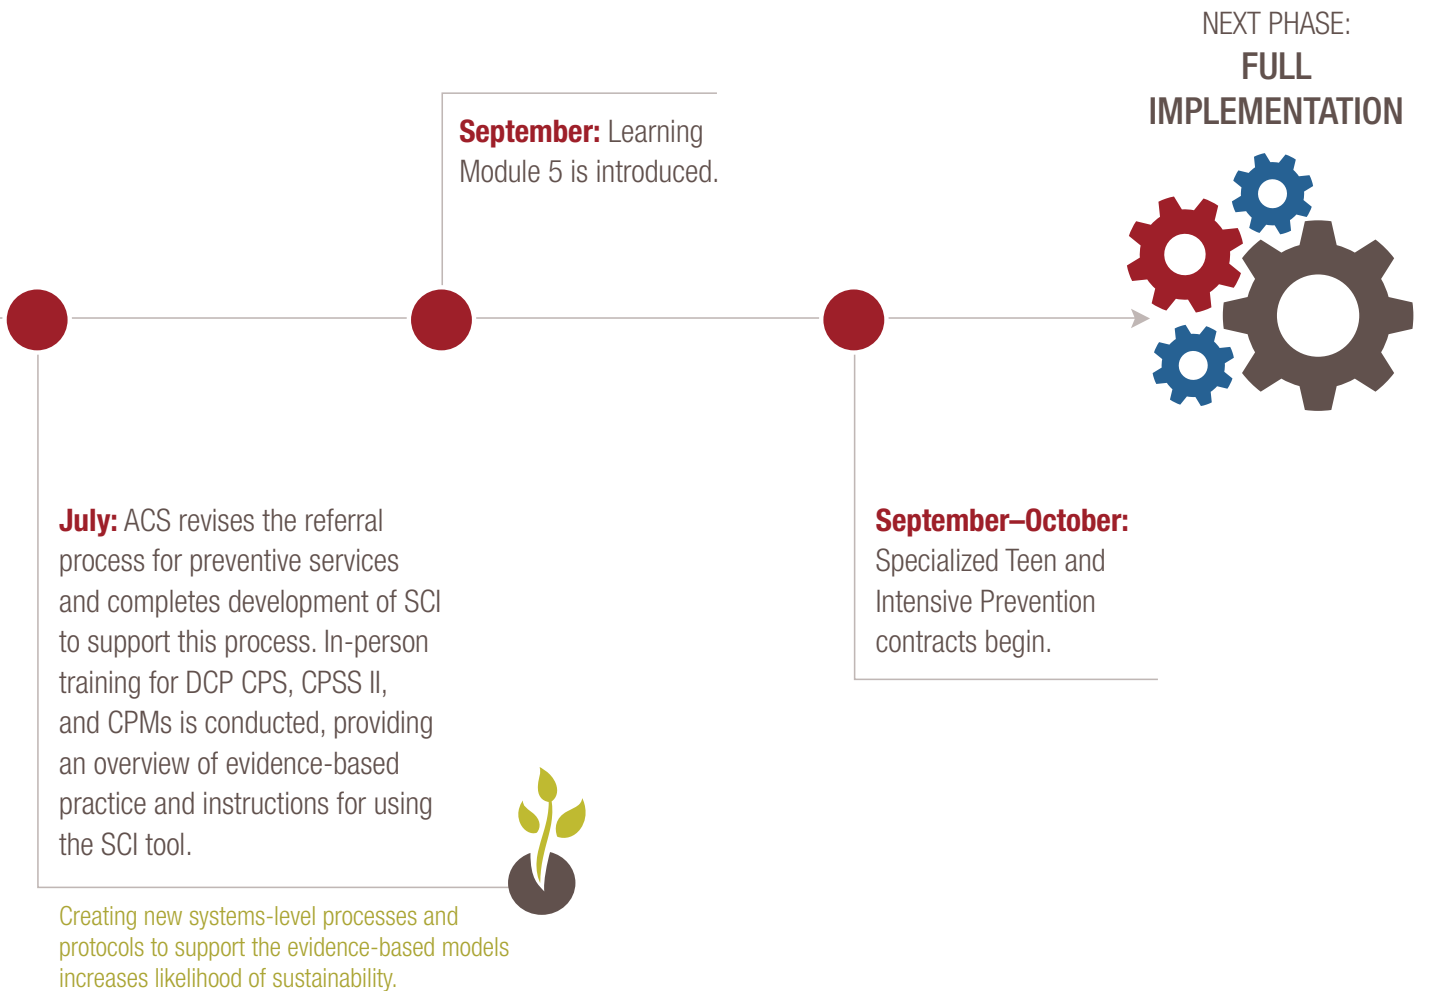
NEXT PHASE:
FULL IMPLEMENTATION

September: Learning Module 5 is introduced.

July: ACS revises the referral process for preventive services and completes development of SCI to support this process. In-person training for DCP CPS, CPSS II, and CPMs is conducted, providing an overview of evidence-based practice and instructions for using the SCI tool.

Creating new systems-level processes and protocols to support the evidence-based models increases likelihood of sustainability.

September–October: Specialized Teen and Intensive Prevention contracts begin.